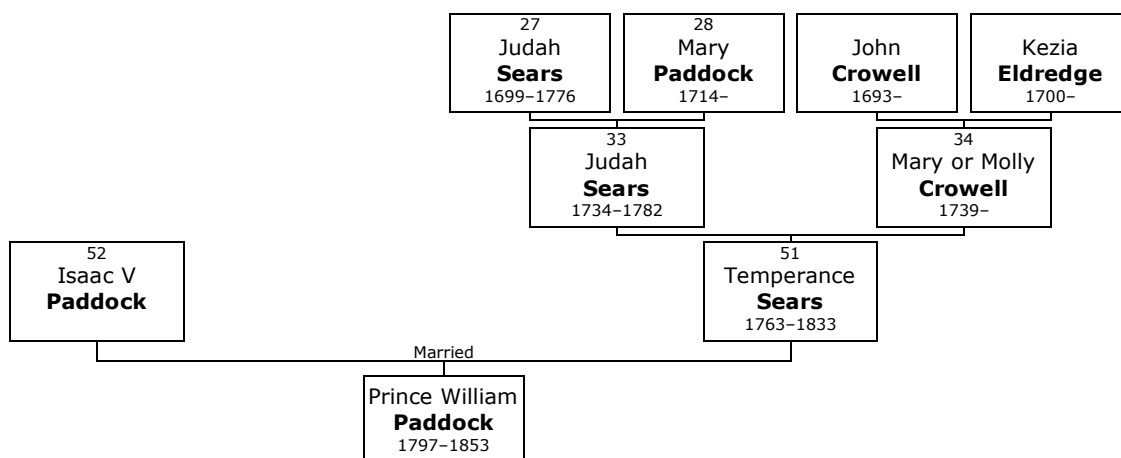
27
Judah
**Sears**
1699–1776

28
Mary
**Paddock**
1714–

John
**Crowell**
1693–

Kezia
**Eldredge**
1700–

33
Judah
**Sears**
1734–1782

34
Mary or Molly
**Crowell**
1739–

52
Isaac V
**Paddock**

51
Temperance
**Sears**
1763–1833

Married

Prince William
**Paddock**
1797–1853